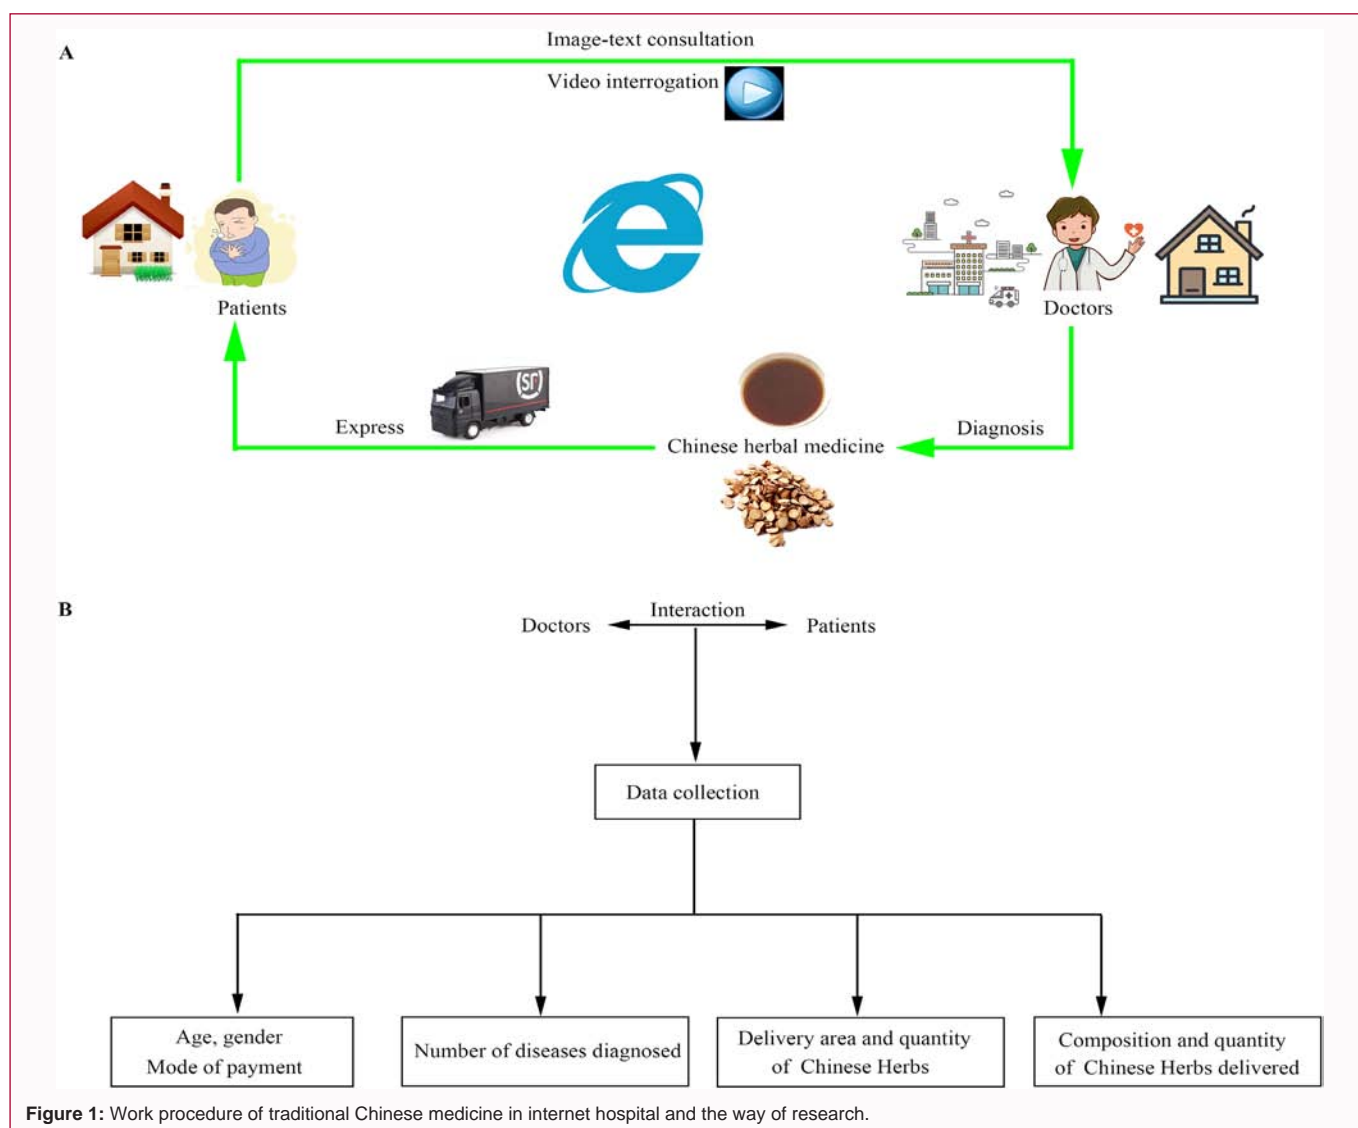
A

Image-text consultation

Video interrogation

Patients

Doctors

Express

Chinese herbal medicine

Diagnosis

B

Interaction

Doctors

Patients

Data collection

Age, gender
Mode of payment

Number of diseases diagnosed

Delivery area and quantity of Chinese Herbs

Composition and quantity of Chinese Herbs delivered

**Figure 1:** Work procedure of traditional Chinese medicine in internet hospital and the way of research.